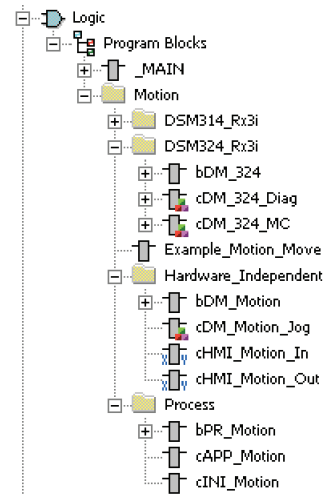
Logic
Program Blocks
_MAIN
Motion
DSM314_Rx3i
DSM324_Rx3i
bDM_324
cDM_324_Diag
cDM_324_MC
Example_Motion_Move
Hardware_Independent
bDM_Motion
cDM_Motion_Jog
cHMI_Motion_In
cHMI_Motion_Out
Process
bPR_Motion
cAPP_Motion
cINI_Motion